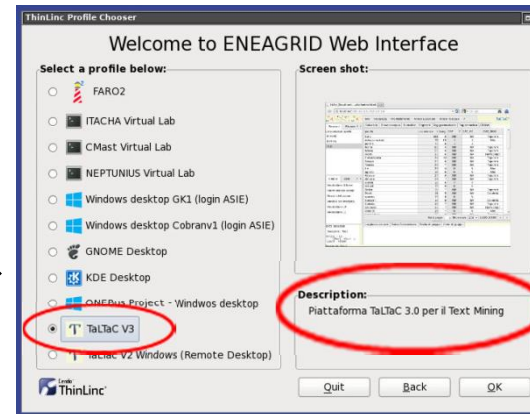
ThinLinc Profile Chooser

Welcome to ENEAGRID Web Interface

Select a profile below:

FARO2

ITACHA Virtual Lab

CMast Virtual Lab

NEPTUNIUS Virtual Lab

Windows desktop GK1 (login ASIE)

Windows desktop Cobranv1 (login ASIE)

GNOME Desktop

KDE Desktop

ONEPus Project - Windwos desktop

TaLTaC V3

TaLTaC V2 Windows (Remote Desktop)

Screen shot:

Description:
Piattaforma TaLTaC 3.0 per il Text Mining

ThinLinc

Quit

Back

OK